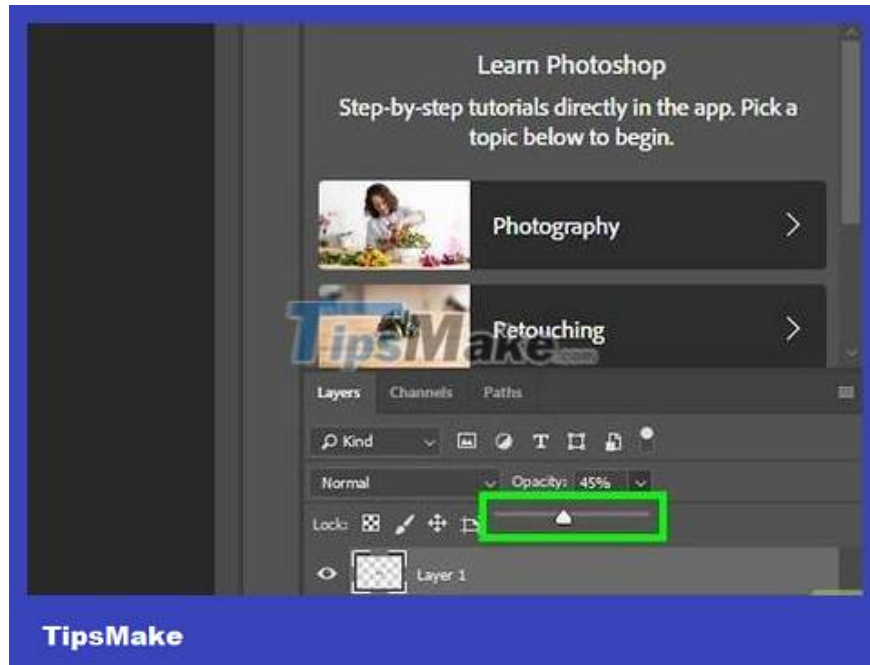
Learn Photoshop

Step-by-step tutorials directly in the app. Pick a topic below to begin.

Photography

Retouching

TipsMake.com

Layers Channels Paths

Kind

Normal

Opacity: 45%

Lock:

Layer 1

TipsMake